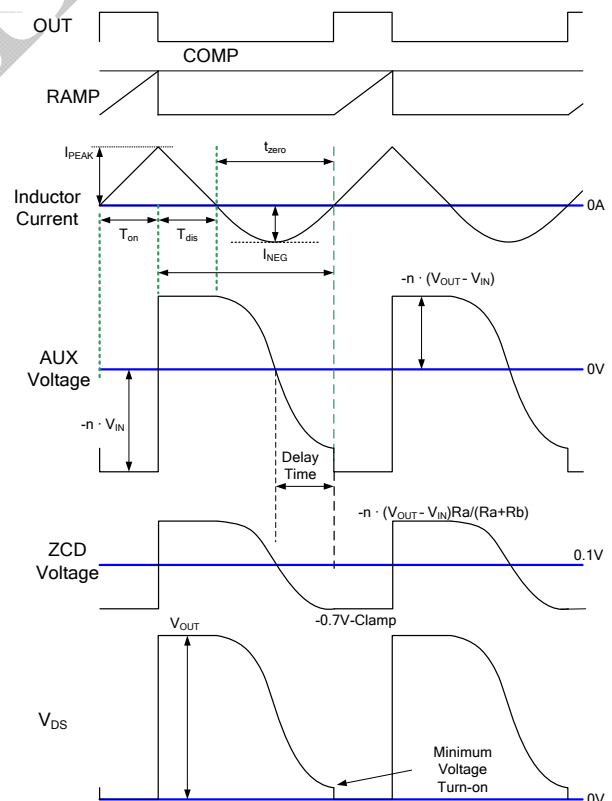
OUT

COMP

RAMP

$I_{PEAK}$

$t_{zero}$

Inductor Current

0A

$T_{on}$

$T_{dis}$

$I_{NEG}$

$-n \cdot (V_{OUT} - V_{IN})$

AUX Voltage

0V

$-n \cdot V_{IN}$

Delay Time

$-n \cdot (V_{OUT} - V_{IN})Ra/(Ra+Rb)$

ZCD Voltage

0.1V

-0.7V-Clamp

$V_{OUT}$

$V_{DS}$

Minimum Voltage Turn-on

0V